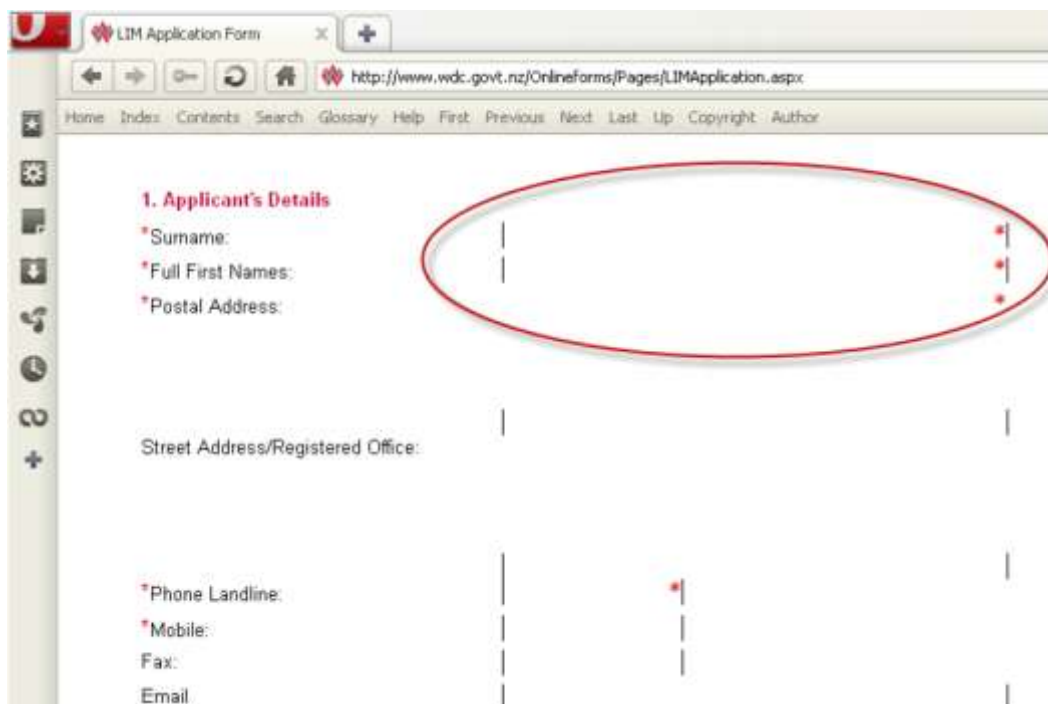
LIM Application Form

http://www.wdc.govt.nz/Onlineforms/Pages/LIMApplication.aspx

Home Index Contents Search Glossary Help First Previous Next Last Up Copyright Author

1. Applicant's Details

*Surname: *

*Full First Names: *

*Postal Address: *

Street Address/Registered Office:

*Phone Landline: *

*Mobile:

Fax:

Email